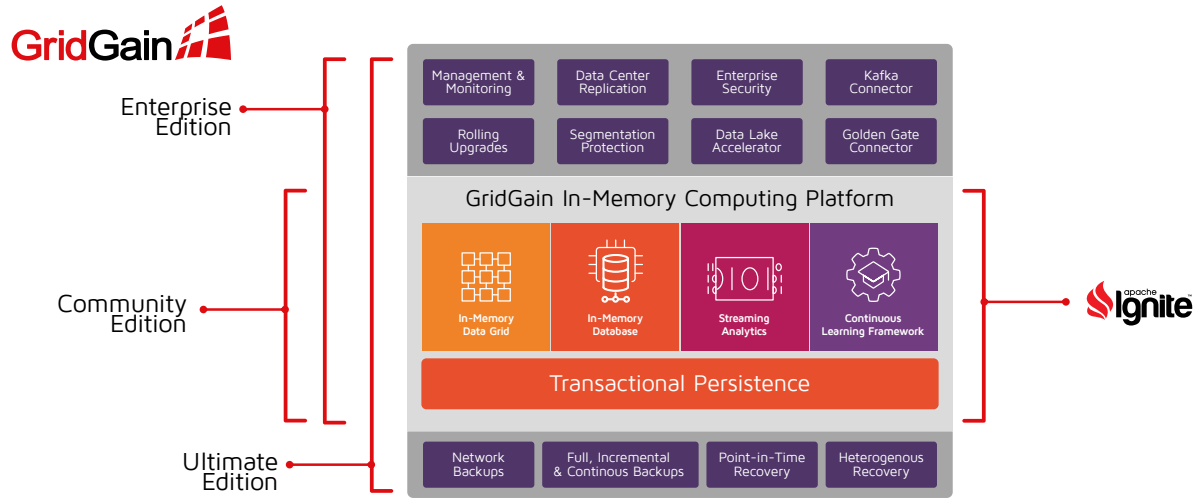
GridGain

Enterprise Edition

Community Edition

Ultimate Edition

Management & Monitoring

Data Center Replication

Enterprise Security

Kafka Connector

Rolling Upgrades

Segmentation Protection

Data Lake Accelerator

Golden Gate Connector

GridGain In-Memory Computing Platform

In-Memory Data Grid

In-Memory Database

Streaming Analytics

Continuous Learning Framework

Transactional Persistence

Network Backups

Full, Incremental & Continous Backups

Point-in-Time Recovery

Heterogenous Recovery

apache Ignite